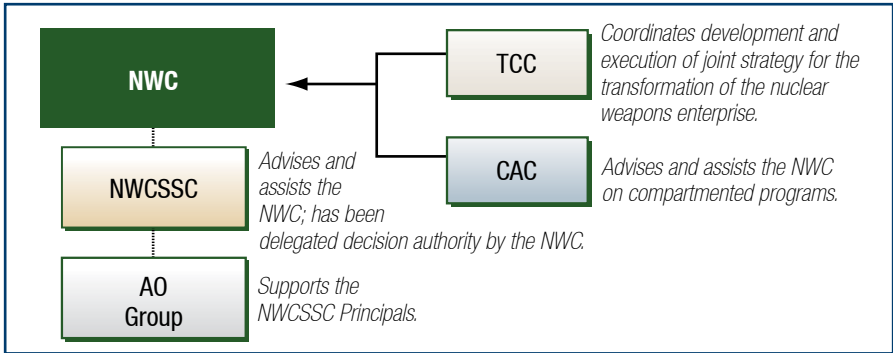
NWC

NWCSSC

Advises and assists the NWC; has been delegated decision authority by the NWC.

AO Group

Supports the NWCSSC Principals.

TCC

Coordinates development and execution of joint strategy for the transformation of the nuclear weapons enterprise.

CAC

Advises and assists the NWC on compartmented programs.